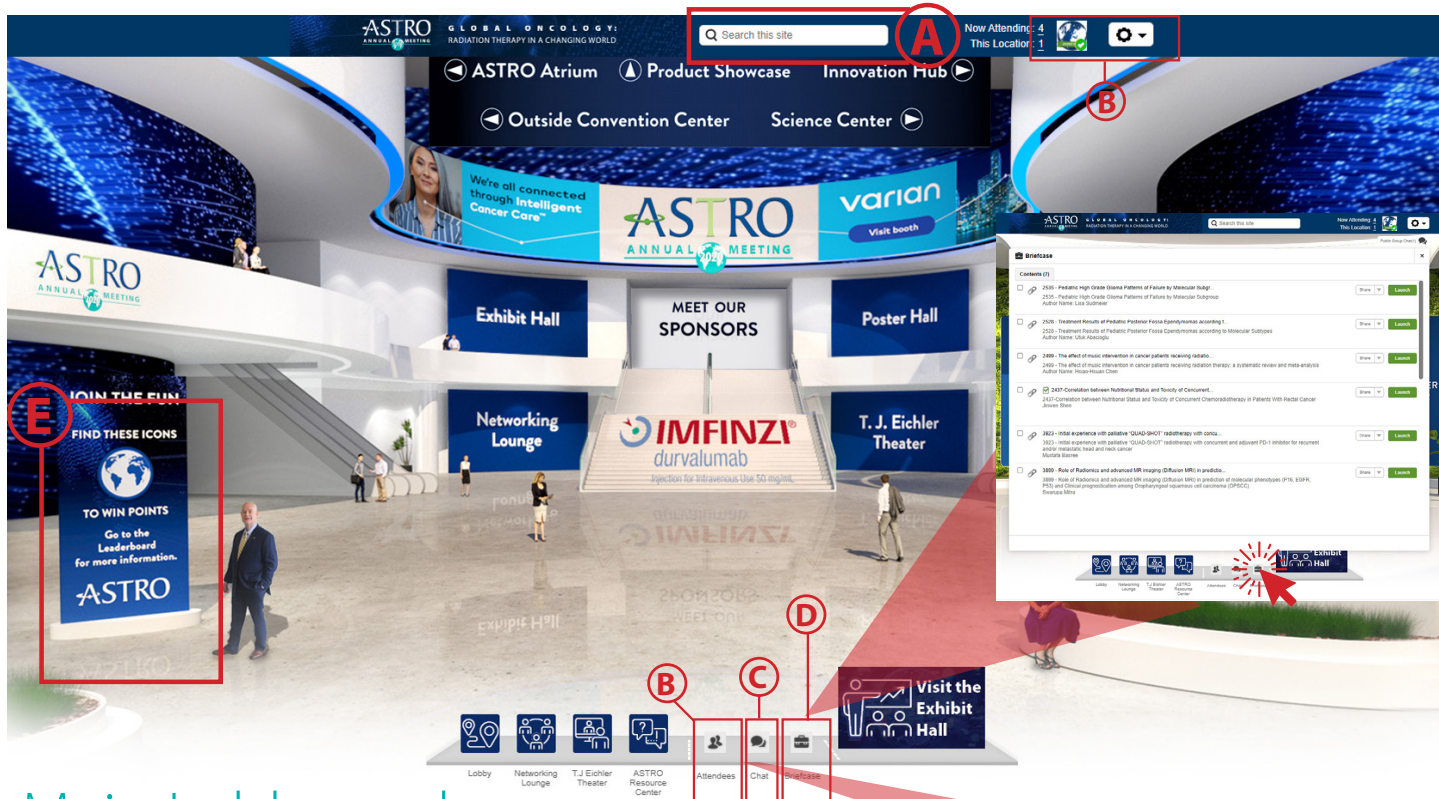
ASTRO ANNUAL MEETING
GLOBAL ONCOLOGY: RADIATION THERAPY IN A CHANGING WORLD

Search this site
A
Now Attending: 4
This Location: 1
B

ASTRO Atrium
Product Showcase
Innovation Hub
Outside Convention Center
Science Center

We're all connected through Intelligent Cancer Care™
ASTRO ANNUAL MEETING 2020
varian
Visit booth

ASTRO ANNUAL MEETING

Exhibit Hall
MEET OUR SPONSORS
Poster Hall
Networking Lounge
IMFINZI® durvalumab
Injection for Intravenous Use 50 mg/mL
T. J. Eichler Theater

JOIN THE FUN
E
FIND THESE ICONS
TO WIN POINTS
Go to the Leaderboard for more information.
ASTRO

ASTRO GLOBAL ONCOLOGY: RADIATION THERAPY IN A CHANGING WORLD
Search this site
Now Attending: 4
This Location: 1
Public Group Chat
Briefcase
Contents (7)

2535 - Pediatric High Grade Glioma Patterns of Failure by Molecular Subgr...
2535 - Pediatric High Grade Glioma Patterns of Failure by Molecular Subgroup
Author Name: Lisa Sudmeier
Share Launch

2528 - Treatment Results of Pediatric Posterior Fossa Ependymomas according t...
2528 - Treatment Results of Pediatric Posterior Fossa Ependymomas according to Molecular Subtypes
Author Name: Ufuk Abacioglu
Share Launch

2499 - The effect of music intervention in cancer patients receiving radiatio...
2499 - The effect of music intervention in cancer patients receiving radiation therapy: a systematic review and meta-analysis
Author Name: Hsiao-Hsuan Chen
Share Launch

2437-Correlation between Nutritional Status and Toxicity of Concurrent...
2437-Correlation between Nutritional Status and Toxicity of Concurrent Chemoradiotherapy in Patients With Rectal Cancer
Jinwen Shen
Share Launch

3823 - Initial experience with palliative "QUAD-SHOT" radiotherapy with concu...
3823 - Initial experience with palliative "QUAD-SHOT" radiotherapy with concurrent and adjuvant PD-1 inhibitor for recurrent and/or metastatic head and neck cancer
Mustafa Basree
Share Launch

3899 - Role of Radiomics and advanced MR imaging (Diffusion MR) in predictio...
3899 - Role of Radiomics and advanced MR imaging (Diffusion MR) in prediction of molecular phenotypes (P16, EGFR, P53) and Clinical prognostication among Oropharyngeal squamous cell carcinoma (OPSCC)
Swarupa Mitra
Share Launch

Lobby Networking Lounge T.J. Eichler Theater ASTRO Resource Center Attendees
Exhibit Hall

D
B
C
Visit the Exhibit Hall

Lobby
Networking Lounge
T.J Eichler Theater
ASTRO Resource Center
Attendees
Chat
Briefcase